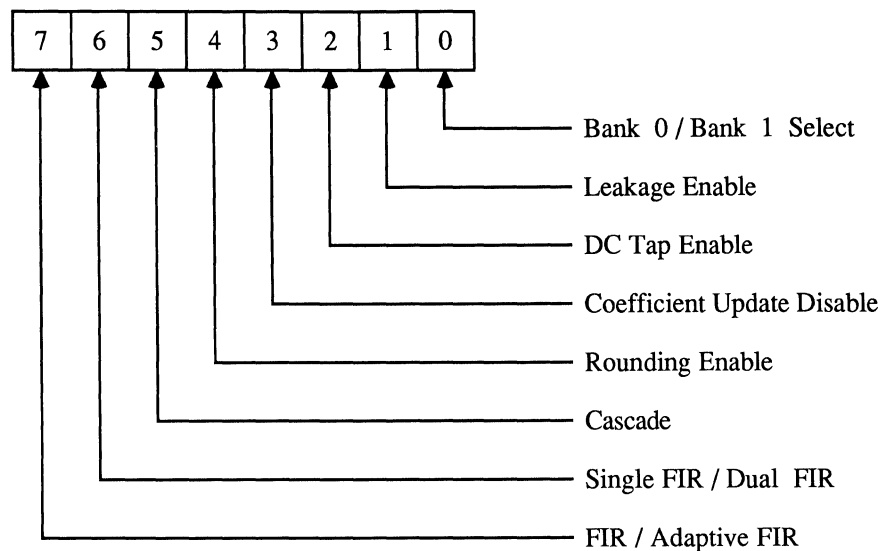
| 7 | 6 | 5 | 4 | 3 | 2 | 1 | 0 |
|---|---|---|---|---|---|---|---|

Bank 0 / Bank 1 Select

Leakage Enable

DC Tap Enable

Coefficient Update Disable

Rounding Enable

Cascade

Single FIR / Dual FIR

FIR / Adaptive FIR